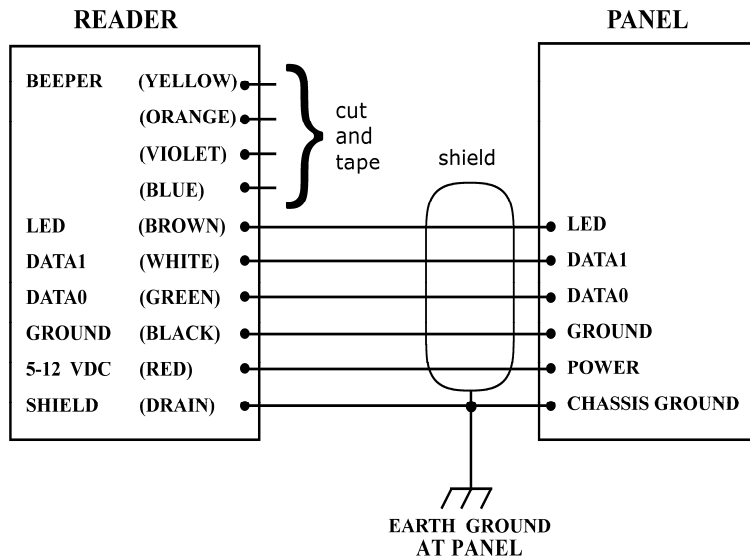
READER

PANEL

BEEPER (YELLOW)
(ORANGE)
(VIOLET)
(BLUE)

cut and tape

shield

LED (BROWN)
DATA1 (WHITE)
DATA0 (GREEN)
GROUND (BLACK)
5-12 VDC (RED)
SHIELD (DRAIN)

LED
DATA1
DATA0
GROUND
POWER
CHASSIS GROUND

EARTH GROUND AT PANEL